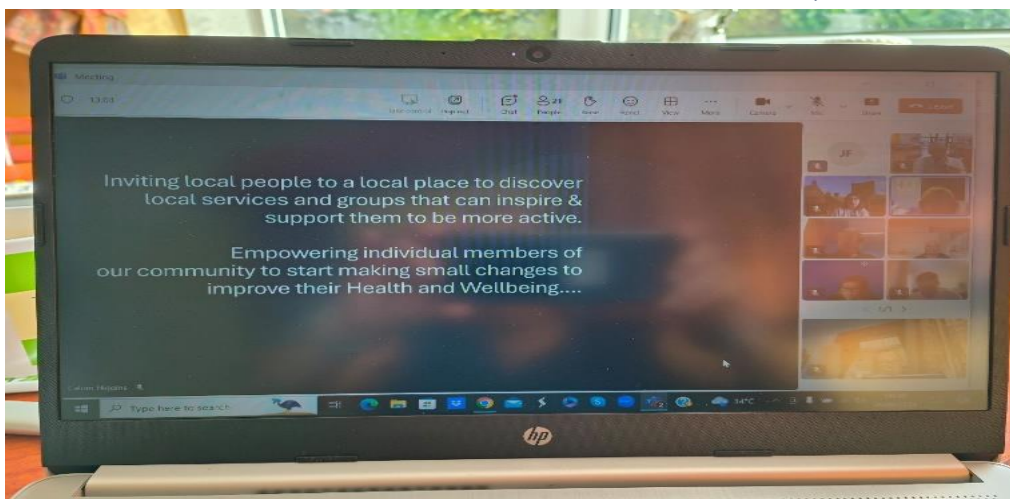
Meeting

13:03

Chat People Raise React View More Camera Mic Share Leave

Inviting local people to a local place to discover local services and groups that can inspire & support them to be more active.

Empowering individual members of our community to start making small changes to improve their Health and Wellbeing....

JF

Type here to search

14°C

hp